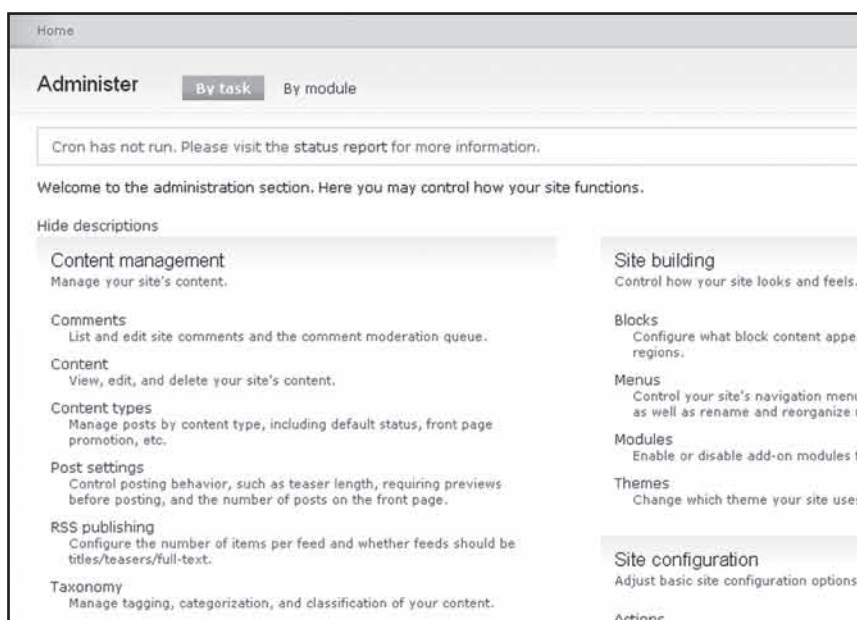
Home

Administer

By task

By module

Cron has not run. Please visit the status report for more information.

Welcome to the administration section. Here you may control how your site functions.

Hide descriptions

Content management

Manage your site's content.

Comments

List and edit site comments and the comment moderation queue.

Content

View, edit, and delete your site's content.

Content types

Manage posts by content type, including default status, front page promotion, etc.

Post settings

Control posting behavior, such as teaser length, requiring previews before posting, and the number of posts on the front page.

RSS publishing

Configure the number of items per feed and whether feeds should be titles/teasers/full-text.

Taxonomy

Manage tagging, categorization, and classification of your content.

Site building

Control how your site looks and feels.

Blocks

Configure what block content appe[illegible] regions.

Menus

Control your site's navigation men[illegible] as well as rename and reorganize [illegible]

Modules

Enable or disable add-on modules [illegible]

Themes

Change which theme your site use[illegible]

Site configuration

Adjust basic site configuration options

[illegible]